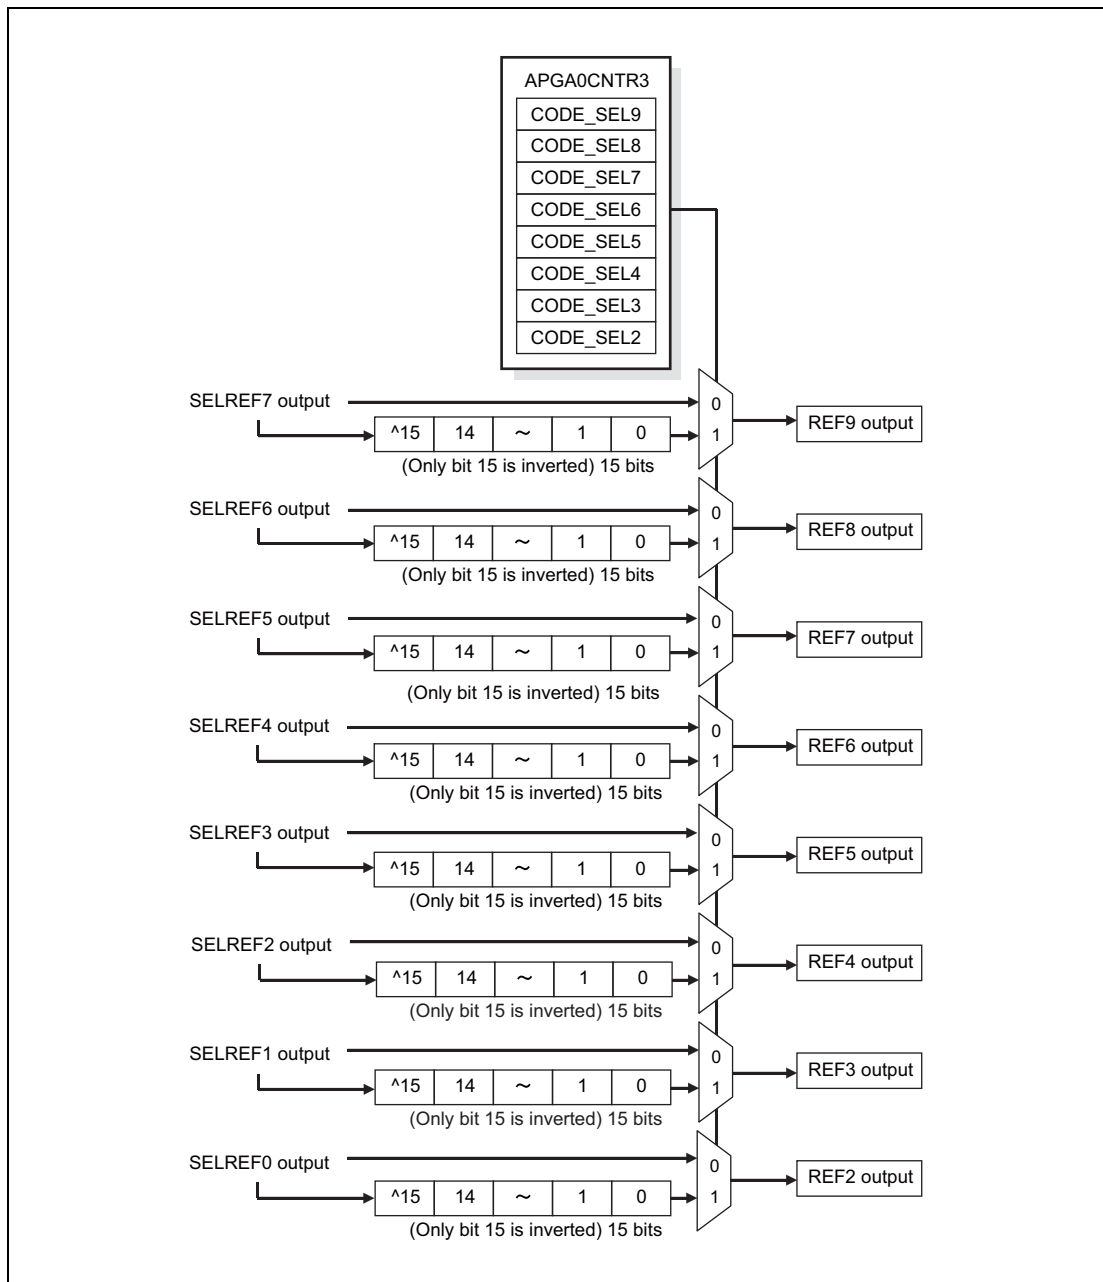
APGA0CNTR3
CODE_SEL9
CODE_SEL8
CODE_SEL7
CODE_SEL6
CODE_SEL5
CODE_SEL4
CODE_SEL3
CODE_SEL2

SELREF7 output
| ^15 | 14 | ~ | 1 | 0 |
|---|---|---|---|---|
(Only bit 15 is inverted) 15 bits
0
1
REF9 output

SELREF6 output
| ^15 | 14 | ~ | 1 | 0 |
|---|---|---|---|---|
(Only bit 15 is inverted) 15 bits
0
1
REF8 output

SELREF5 output
| ^15 | 14 | ~ | 1 | 0 |
|---|---|---|---|---|
(Only bit 15 is inverted) 15 bits
0
1
REF7 output

SELREF4 output
| ^15 | 14 | ~ | 1 | 0 |
|---|---|---|---|---|
(Only bit 15 is inverted) 15 bits
0
1
REF6 output

SELREF3 output
| ^15 | 14 | ~ | 1 | 0 |
|---|---|---|---|---|
(Only bit 15 is inverted) 15 bits
0
1
REF5 output

SELREF2 output
| ^15 | 14 | ~ | 1 | 0 |
|---|---|---|---|---|
(Only bit 15 is inverted) 15 bits
0
1
REF4 output

SELREF1 output
| ^15 | 14 | ~ | 1 | 0 |
|---|---|---|---|---|
(Only bit 15 is inverted) 15 bits
0
1
REF3 output

SELREF0 output
| ^15 | 14 | ~ | 1 | 0 |
|---|---|---|---|---|
(Only bit 15 is inverted) 15 bits
0
1
REF2 output